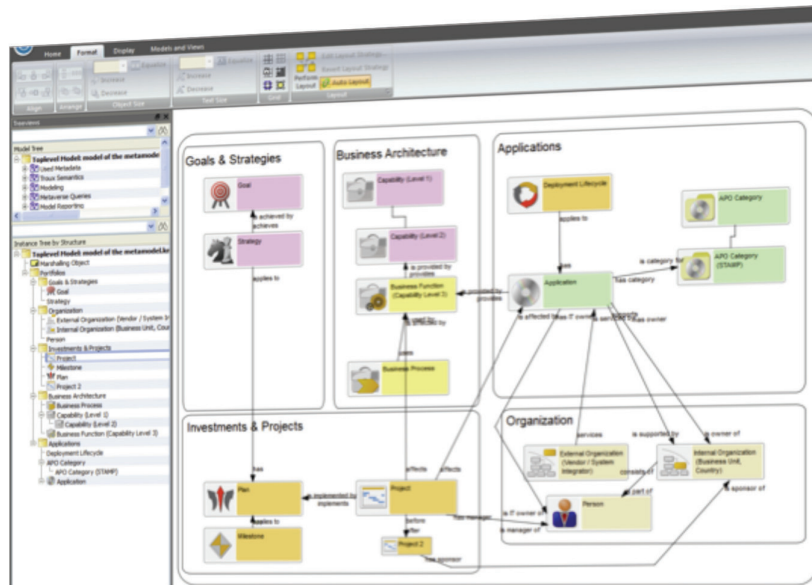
Home Format Display Models and Views

Align Arrange Object Size Text Size Grid Perform Layout Layout

Edit Layout Strategy... Reset Layout Strategy Auto Layout

Model Tree

Toplevel Model: model of the metamode
Used Metadata
Traux Semantics
Modeling
Metaqueries Queries
Model Reporting

Instance Tree by Structure

Toplevel Model: model of the metamodel
Marshalling Object
Portfolios
Goals & Strategies
Goal
Strategy
Organization
External Organization (Vendor / System In
Internal Organization (Business Unit, Cou
Person
Investments & Projects
Project
Milestone
Plan
Project 2
Business Architecture
Business Process
Capability (Level 1)
Capability (Level 2)
Business Function (Capability Level 3)
Applications
Deployment Lifecycle
APO Category
APO Category (STAMP)
Application

Goals & Strategies

Goal

is achieved by

achieves

Strategy

applies to

Business Architecture

Capability (Level 1)

Capability (Level 2)

is provided by

provides

Business Function (Capability Level 3)

Business Process

uses

Applications

Deployment Lifecycle

applies to

uses

APO Category

APO Category (STAMP)

is category for

has category

Application

is affected by

is IT owner of

is service by

has owner

Investments & Projects

Plan

is implemented by

implements

applies to

Milestone

Project

affects

affects

uses

before

after

has manager

Project 2

has sponsor

Organization

External Organization (Vendor / System Integrator)

services

is supported by

is owner of

Internal Organization (Business Unit, Country)

consists of

part of

Person

is IT owner of

is manager of

is sponsor of